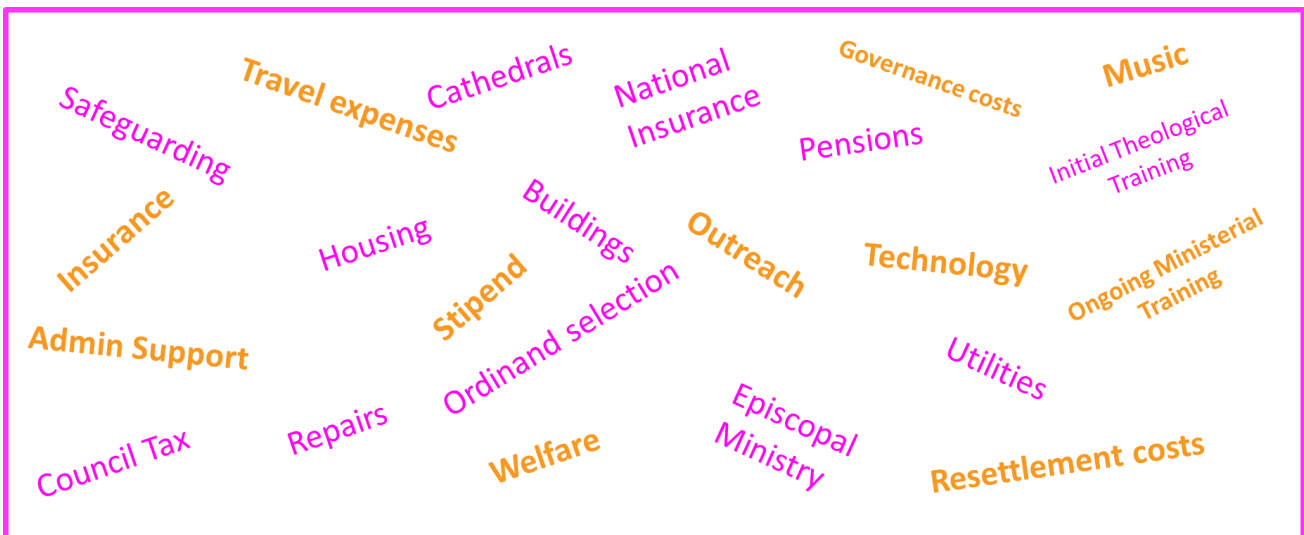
Safeguarding

Travel expenses

Cathedrals

National Insurance

Governance costs

Music

Pensions

Initial Theological Training

Insurance

Housing

Buildings

Outreach

Technology

Ongoing Ministerial Training

Stipend

Ordinand selection

Admin Support

Utilities

Council Tax

Repairs

Welfare

Episcopal Ministry

Resettlement costs